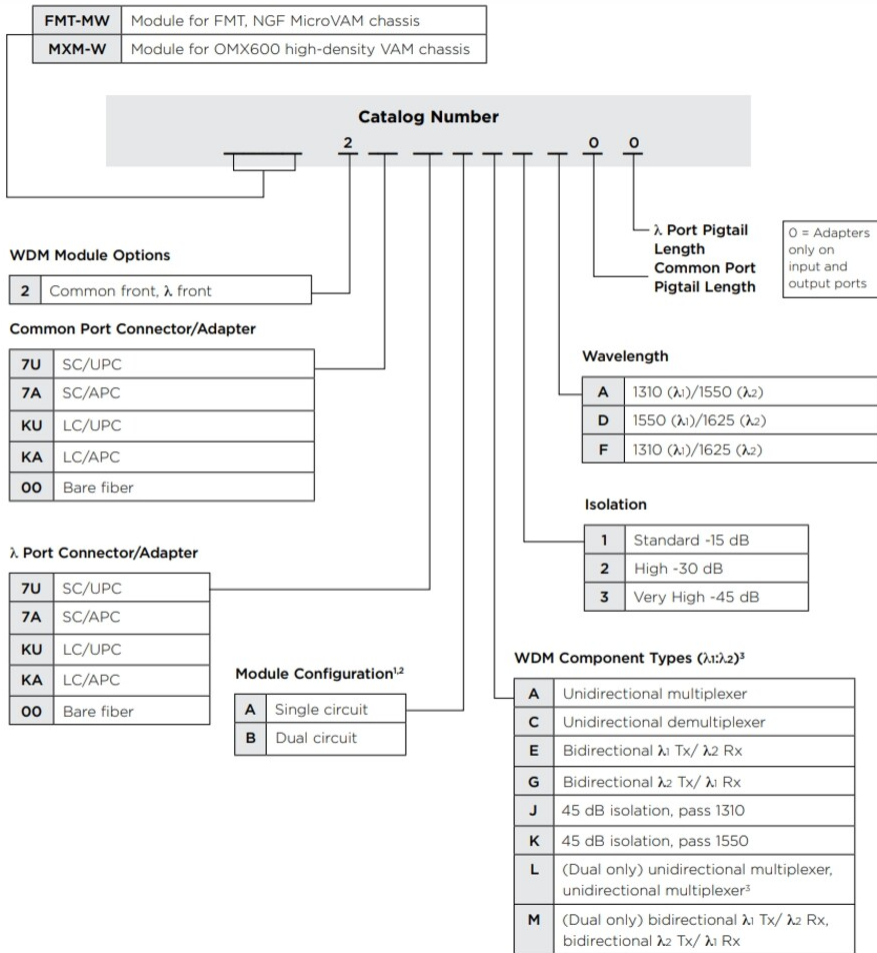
| FMT-MW | Module for FMT, NGF MicroVAM chassis |
|---|---|
| MXM-W | Module for OMX600 high-density VAM chassis |

Catalog Number

2 _ _ _ _ _ 0 0

$\lambda$ Port Pigtail Length

Common Port Pigtail Length

0 = Adapters only on input and output ports

WDM Module Options

| 2 | Common front, $\lambda$ front |
|---|---|

Common Port Connector/Adapter

| 7U | SC/UPC |
|---|---|
| 7A | SC/APC |
| KU | LC/UPC |
| KA | LC/APC |
| 00 | Bare fiber |

Wavelength

| A | 1310 ($\lambda_1$)/1550 ($\lambda_2$) |
|---|---|
| D | 1550 ($\lambda_1$)/1625 ($\lambda_2$) |
| F | 1310 ($\lambda_1$)/1625 ($\lambda_2$) |

Isolation

| 1 | Standard -15 dB |
|---|---|
| 2 | High -30 dB |
| 3 | Very High -45 dB |

$\lambda$ Port Connector/Adapter

| 7U | SC/UPC |
|---|---|
| 7A | SC/APC |
| KU | LC/UPC |
| KA | LC/APC |
| 00 | Bare fiber |

Module Configuration$^{1,2}$

| A | Single circuit |
|---|---|
| B | Dual circuit |

WDM Component Types ($\lambda_1$:$\lambda_2$)$^3$

| A | Unidirectional multiplexer |
|---|---|
| C | Unidirectional demultiplexer |
| E | Bidirectional $\lambda_1$ Tx/ $\lambda_2$ Rx |
| G | Bidirectional $\lambda_2$ Tx/ $\lambda_1$ Rx |
| J | 45 dB isolation, pass 1310 |
| K | 45 dB isolation, pass 1550 |
| L | (Dual only) unidirectional multiplexer, unidirectional multiplexer$^3$ |
| M | (Dual only) bidirectional $\lambda_1$ Tx/ $\lambda_2$ Rx, bidirectional $\lambda_2$ Tx/ $\lambda_1$ Rx |